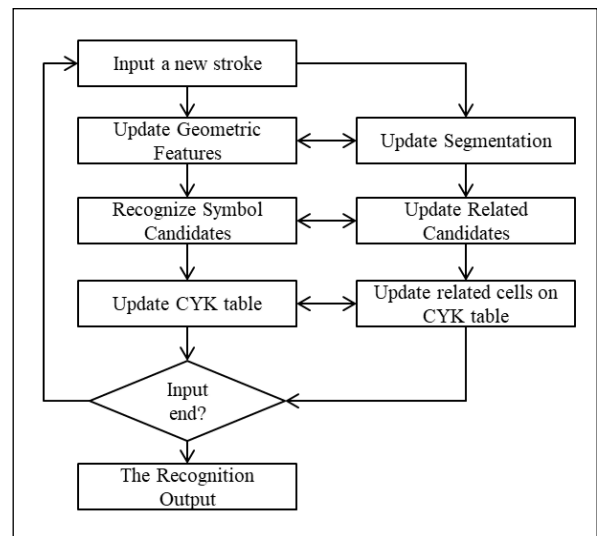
Input a new stroke

Update Geometric Features

Update Segmentation

Recognize Symbol Candidates

Update Related Candidates

Update CYK table

Update related cells on CYK table

Input end?

The Recognition Output